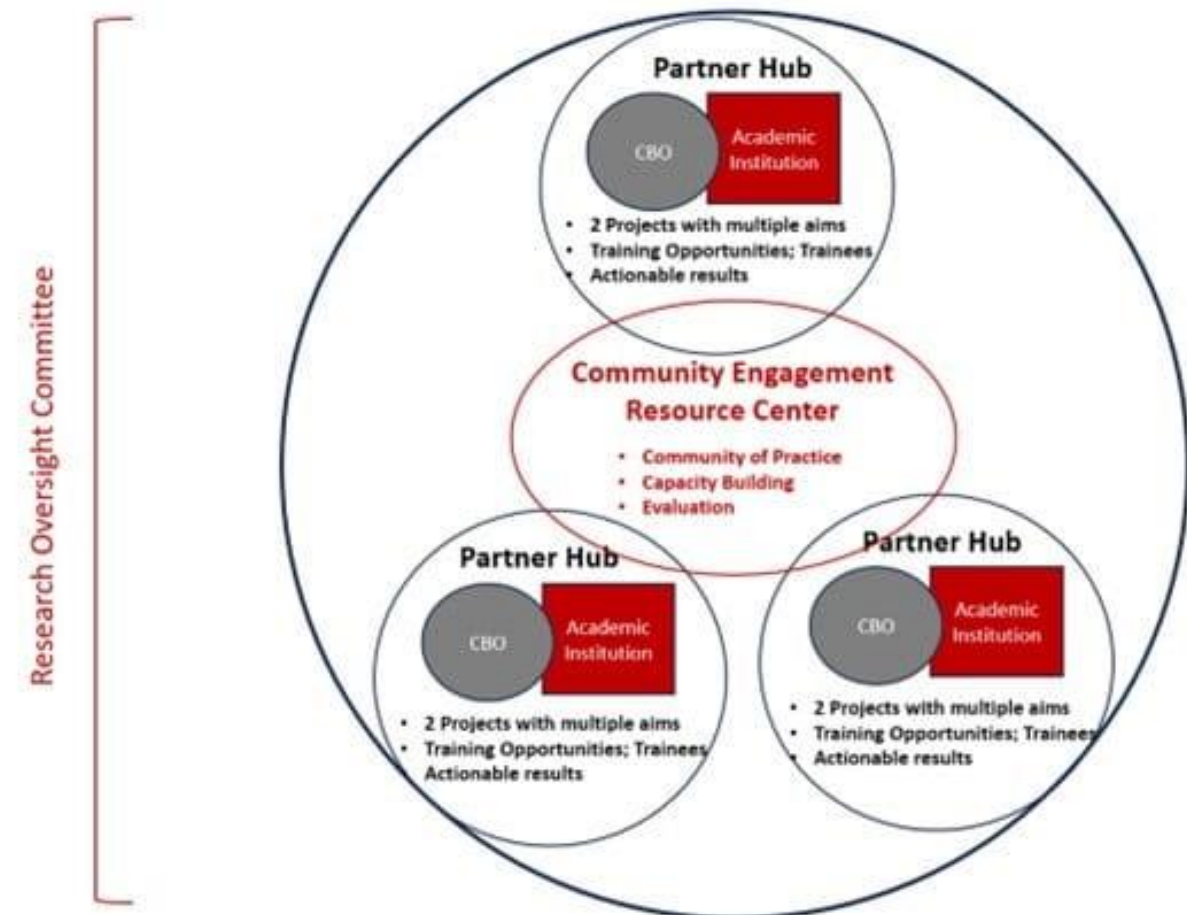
Research Oversight Committee

Partner Hub

CBO

Academic Institution

- 2 Projects with multiple aims
- Training Opportunities; Trainees
- Actionable results

Community Engagement Resource Center

- Community of Practice
- Capacity Building
- Evaluation

Partner Hub

CBO

Academic Institution

- 2 Projects with multiple aims
- Training Opportunities; Trainees

Actionable results

Partner Hub

CBO

Academic Institution

- 2 Projects with multiple aims
- Training Opportunities; Trainees
- Actionable results